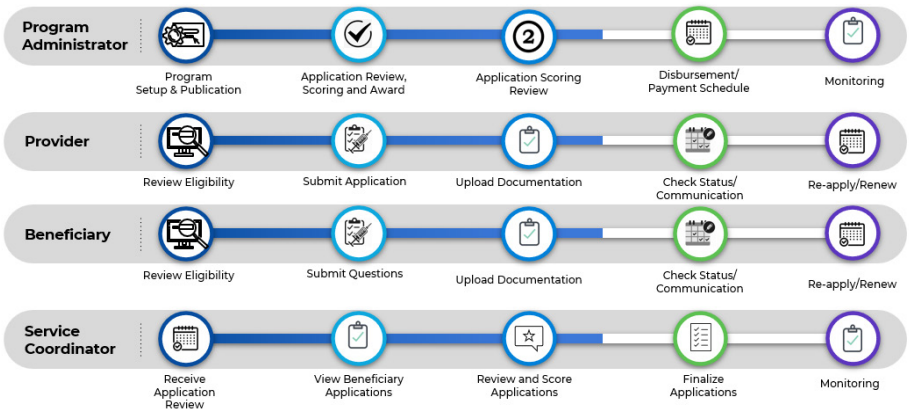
Program Administrator

Program Setup & Publication

Application Review, Scoring and Award

2

Application Scoring Review

Disbursement/ Payment Schedule

Monitoring

Provider

Review Eligibility

Submit Application

Upload Documentation

Check Status/ Communication

Re-apply/Renew

Beneficiary

Review Eligibility

Submit Questions

Upload Documentation

Check Status/ Communication

Re-apply/Renew

Service Coordinator

Receive Application Review

View Beneficiary Applications

Review and Score Applications

Finalize Applications

Monitoring